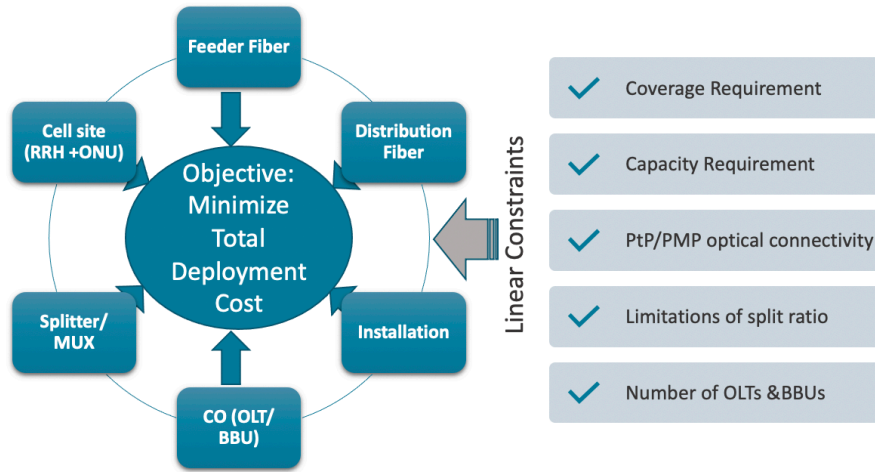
Feeder Fiber

Cell site (RRH +ONU)

Distribution Fiber

Objective: Minimize Total Deployment Cost

Splitter/ MUX

Installation

CO (OLT/ BBU)

Linear Constraints

Coverage Requirement

Capacity Requirement

PtP/PMP optical connectivity

Limitations of split ratio

Number of OLTs &BBUs